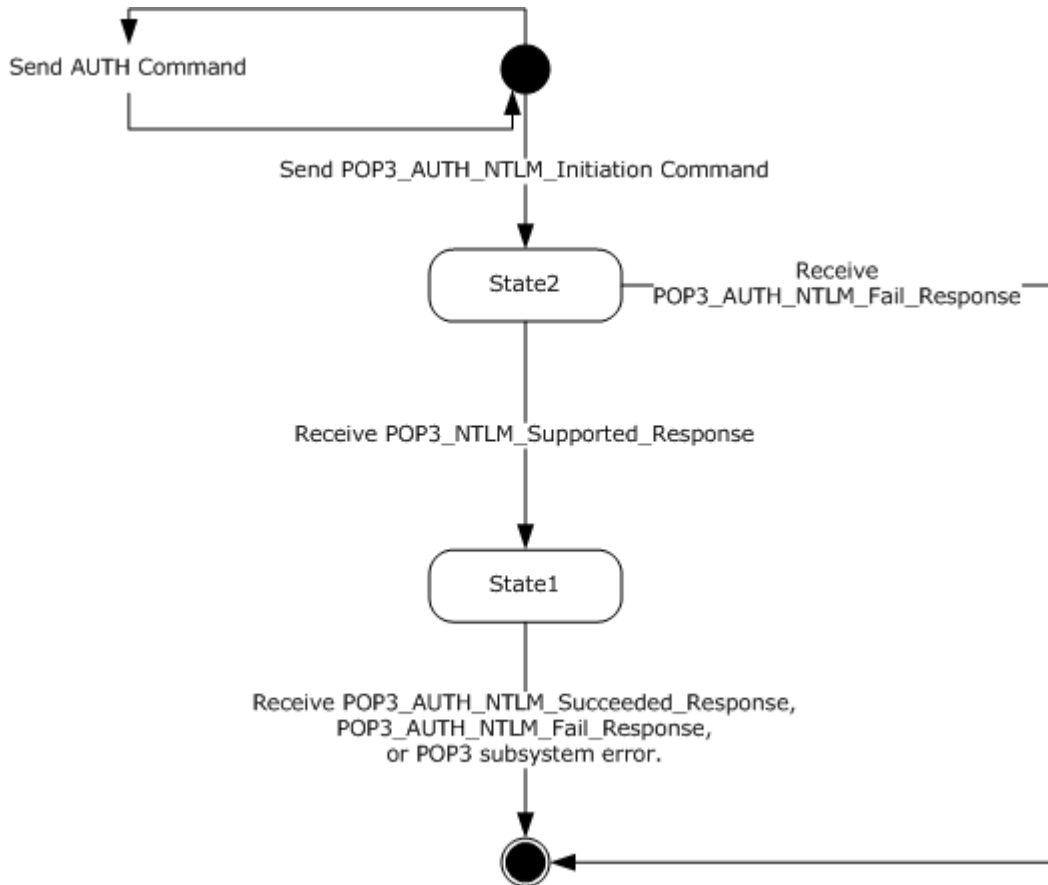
Send AUTH Command

Send POP3_AUTH_NTLM_Initiation Command

State2

Receive POP3_AUTH_NTLM_Fail_Response

Receive POP3_NTLM_Supported_Response

State1

Receive POP3_AUTH_NTLM_Succeeded_Response, POP3_AUTH_NTLM_Fail_Response, or POP3 subsystem error.